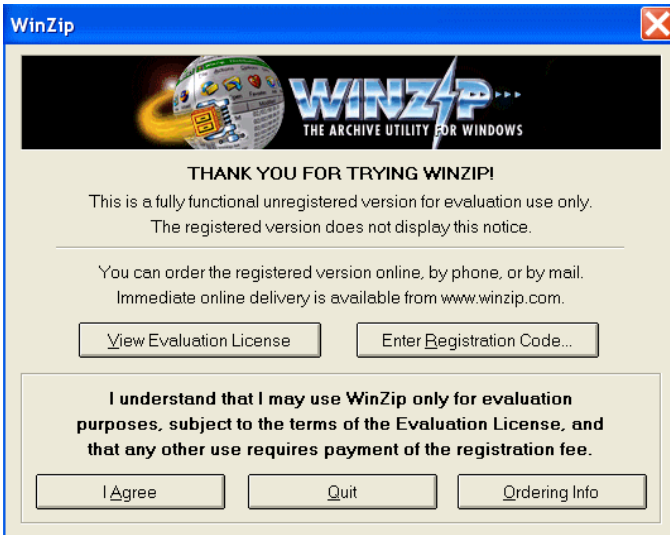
WinZip

WINZIP
THE ARCHIVE UTILITY FOR WINDOWS

THANK YOU FOR TRYING WINZIP!

This is a fully functional unregistered version for evaluation use only. The registered version does not display this notice.

You can order the registered version online, by phone, or by mail. Immediate online delivery is available from www.winzip.com.

View Evaluation License

Enter Registration Code...

I understand that I may use WinZip only for evaluation purposes, subject to the terms of the Evaluation License, and that any other use requires payment of the registration fee.

I Agree

Quit

Ordering Info